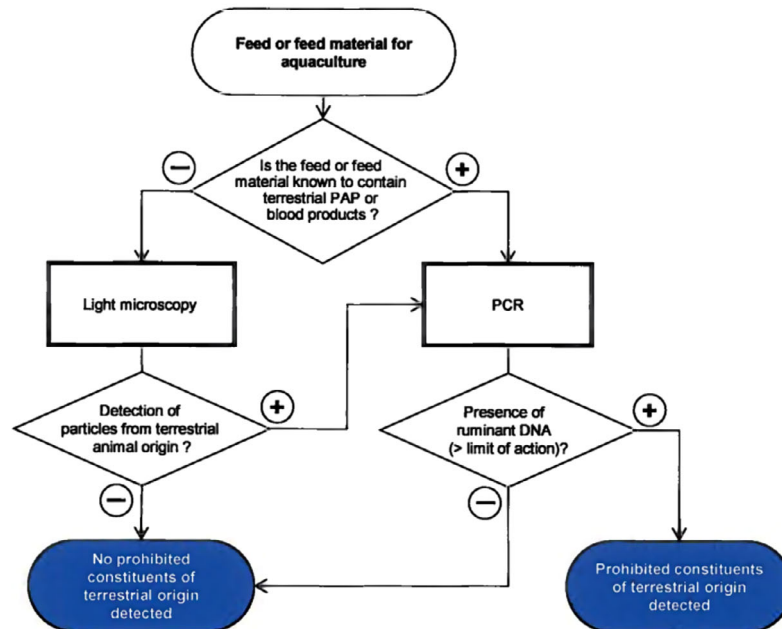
Feed or feed material for aquaculture

Is the feed or feed material known to contain terrestrial PAP or blood products ?

−

+

Light microscopy

PCR

Detection of particles from terrestrial animal origin ?

+

−

Presence of ruminant DNA (> limit of action)?

+

−

No prohibited constituents of terrestrial origin detected

Prohibited constituents of terrestrial origin detected